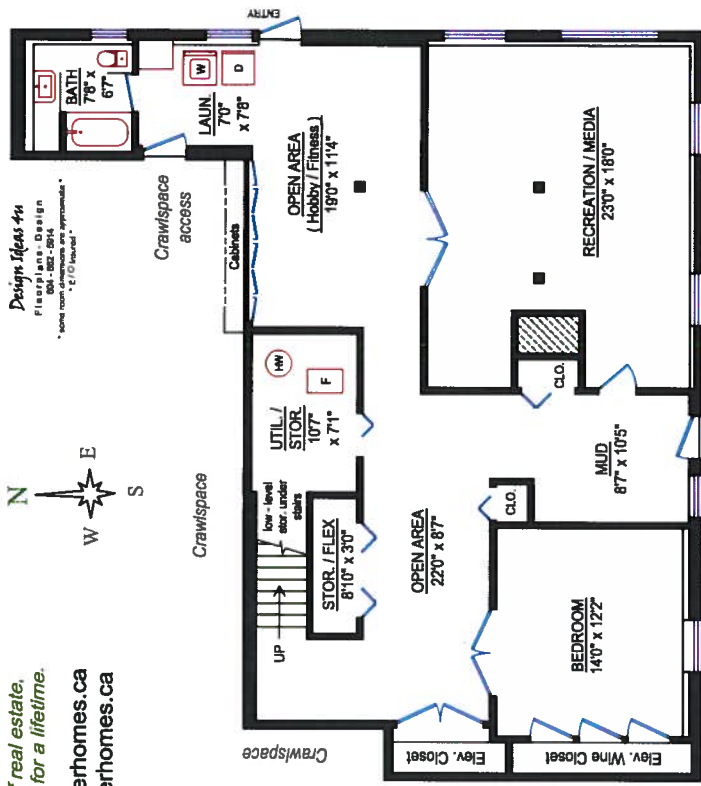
ENTRY

BATH
7'6" x 6'7"

W
D

LAUN.
7'0" x 7'6"

OPEN AREA
( Hobby / Fitness )
19'0" x 11'4"

RECREATION / MEDIA
23'0" x 18'0"

Crawlspace access

Cabinets

Design Ideas 4u
Floorplans · Design
604 - 882 - 6814
* some room dimensions are approximate *
* E/O insured *

HW
F

UTIL. / STOR.
10'7" x 7'1"

CLO.

MUD
8'7" x 10'5"

N
E
W
S

Crawlspace

low - level stor. under stairs

CLO.

STOR. / FLEX
8'10" x 3'0"

OPEN AREA
22'0" x 8'7"

UP

BEDROOM
14'0" x 12'2"

r real estate.
for a lifetime.
erhomes.ca
erhomes.ca

Crawlspace

Elev. Closet

Elev. Wine Closet